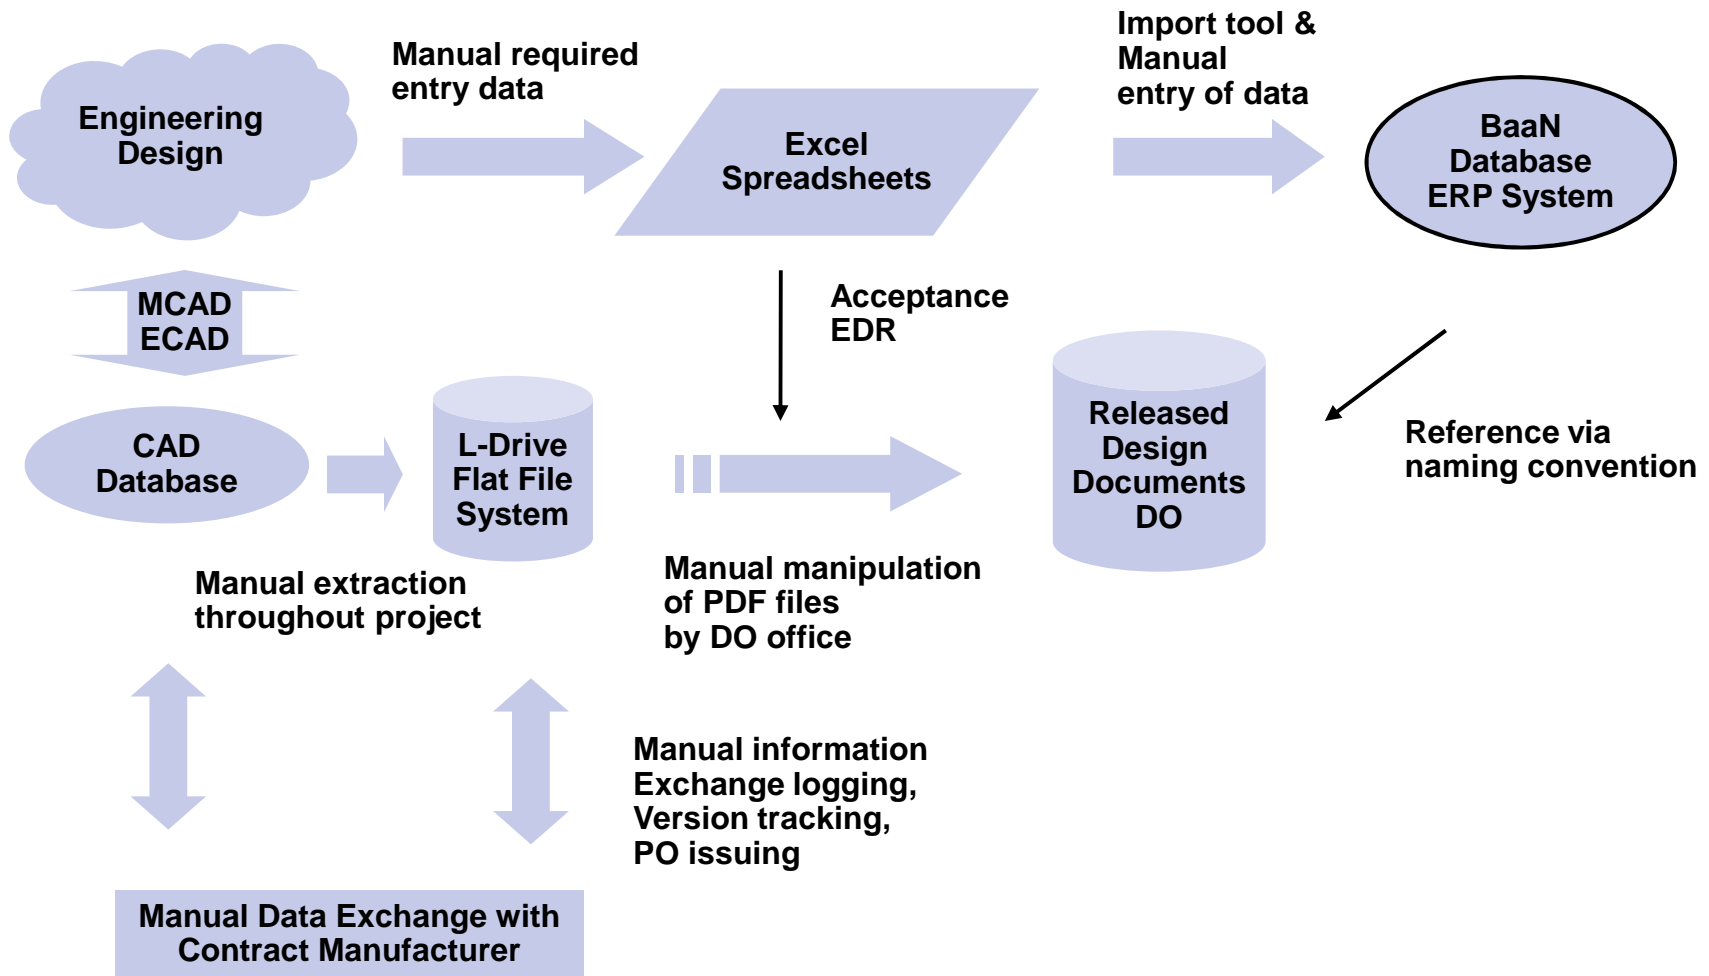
Engineering Design

Manual required entry data

Excel Spreadsheets

Import tool & Manual entry of data

BaaN Database ERP System

MCAD ECAD

Acceptance EDR

CAD Database

L-Drive Flat File System

Released Design Documents DO

Reference via naming convention

Manual extraction throughout project

Manual manipulation of PDF files by DO office

Manual information Exchange logging, Version tracking, PO issuing

Manual Data Exchange with Contract Manufacturer